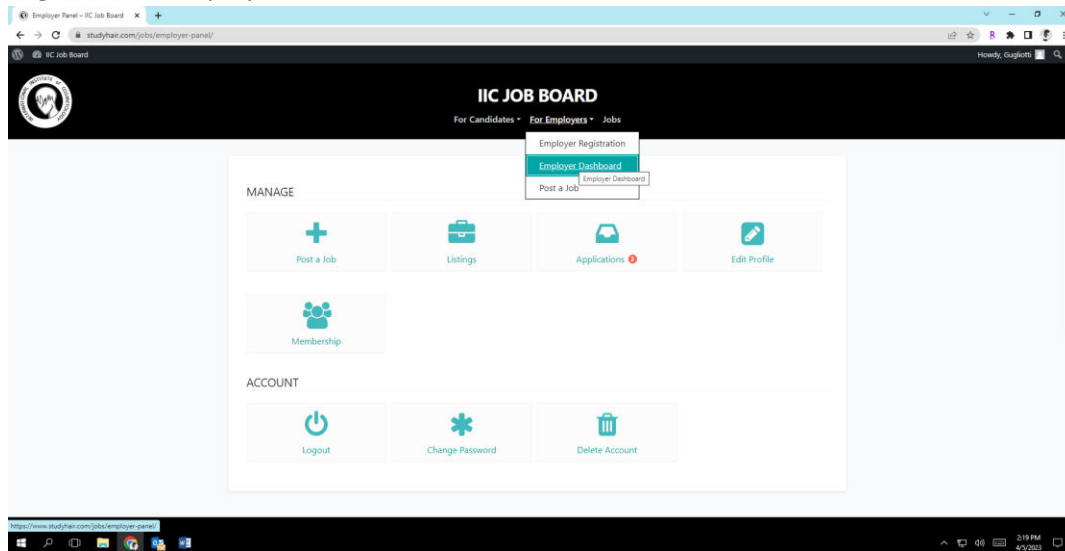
Employer Panel – IIC Job Board ×

studyhair.com/jobs/employer-panel/

IIC Job Board

Howdy, Gugliotti

IIC JOB BOARD

For Candidates ▾ For Employers ▾ Jobs

Employer Registration

Employer Dashboard

Employer Dashboard

Post a Job

MANAGE

Post a Job

Listings

Applications 3

Edit Profile

Membership

ACCOUNT

Logout

Change Password

Delete Account

https://www.studyhair.com/jobs/employer-panel/

2:19 PM
4/5/2023